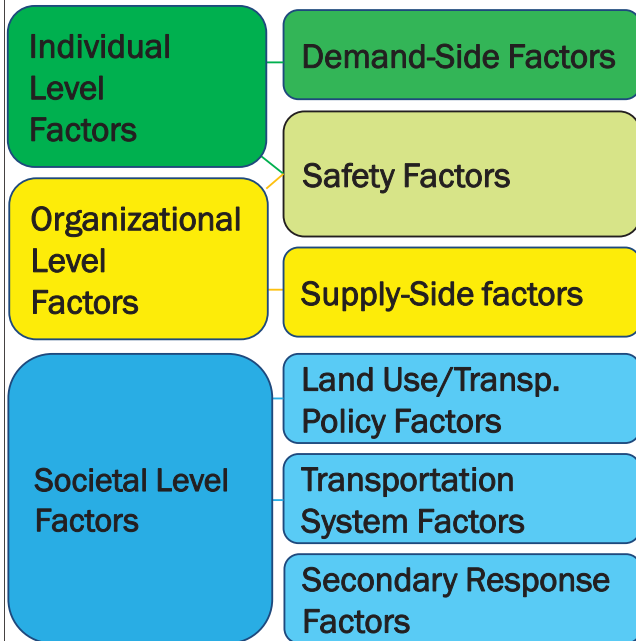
Individual Level Factors

Demand-Side Factors

Safety Factors

Organizational Level Factors

Supply-Side factors

Societal Level Factors

Land Use/Transp. Policy Factors

Transportation System Factors

Secondary Response Factors